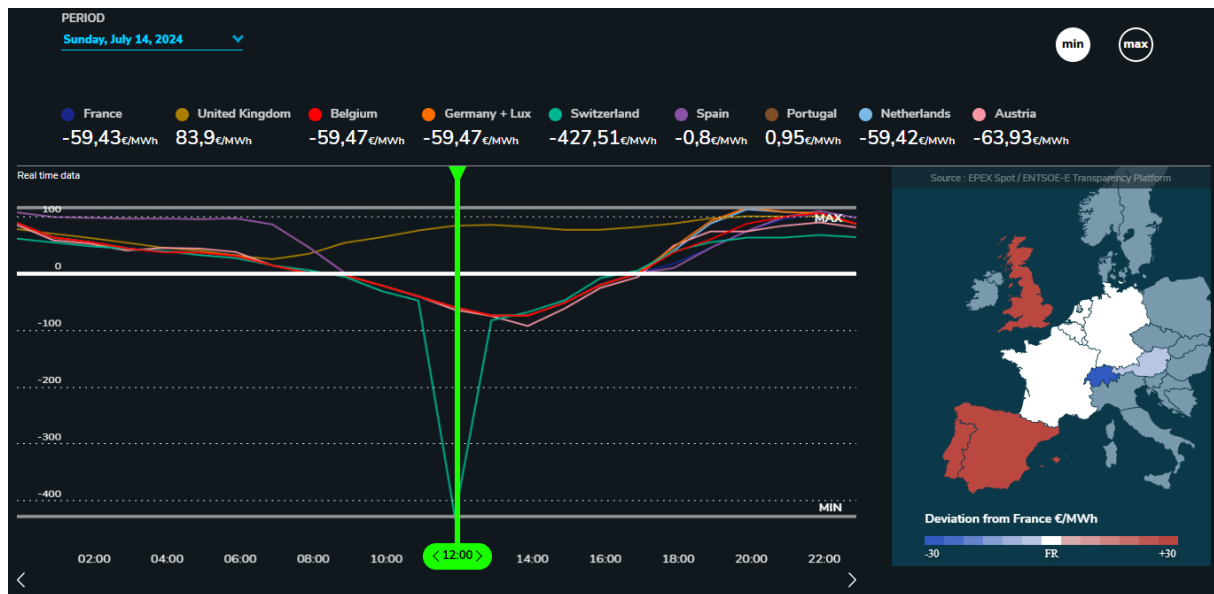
PERIOD
Sunday, July 14, 2024

min max

France -59,43€/MWh
United Kingdom 83,9€/MWh
Belgium -59,47€/MWh
Germany + Lux -59,47€/MWh
Switzerland -427,51€/MWh
Spain -0,8€/MWh
Portugal 0,95€/MWh
Netherlands -59,42€/MWh
Austria -63,93€/MWh

Real time data

100
MAX
0
-100
-200
-300
-400
MIN

02:00 04:00 06:00 08:00 10:00 12:00 14:00 16:00 18:00 20:00 22:00

Source : EPEX Spot / ENTSOE-E Transparency Platform

Deviation from France €/MWh
-30 FR +30